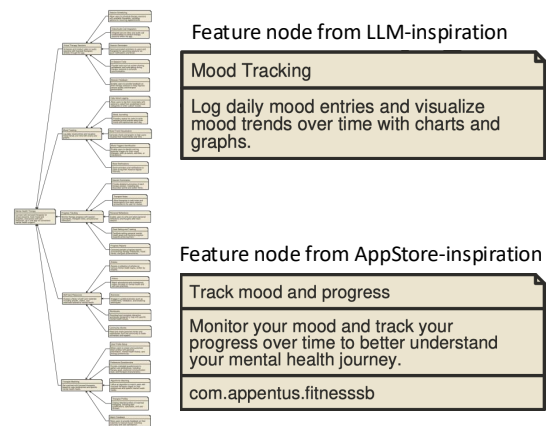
Feature node from LLM-inspiration

Mood Tracking

Log daily mood entries and visualize mood trends over time with charts and graphs.

Feature node from AppStore-inspiration

Track mood and progress

Monitor your mood and track your progress over time to better understand your mental health journey.

com.appentus.fitnesssb